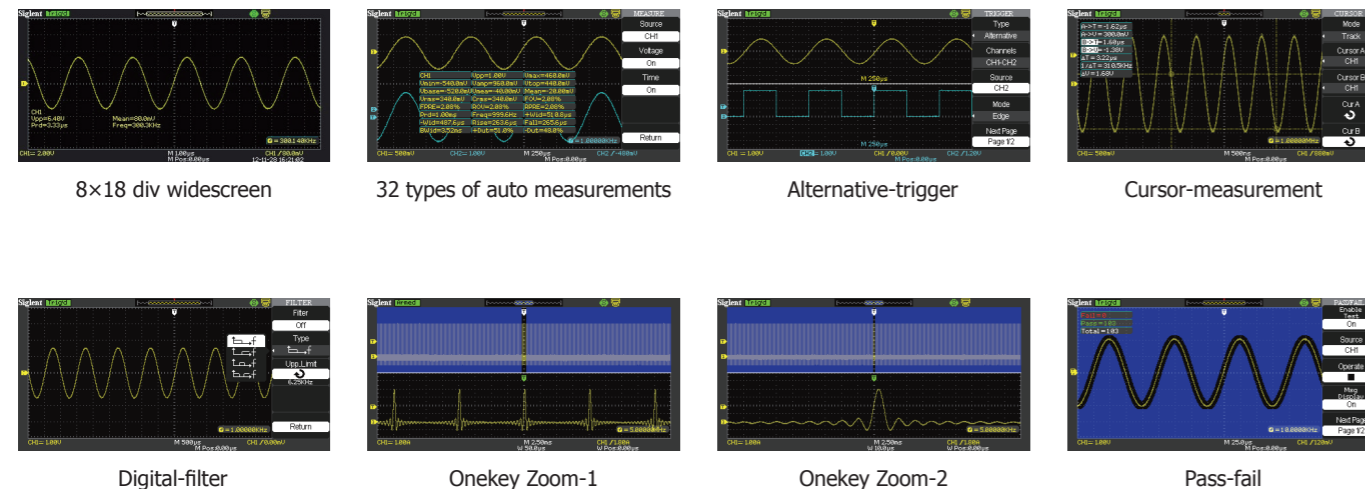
Siglent T'D
CH1
Vpp=6.40V
Prd=3.33μs
Mean=80.0mV
Freq=300.3KHz
300.140KHz
CH1= 2.00V
M 1.00μs
M Pos:0.00μs
CH1 /80.0mV
12-11-28 16:21:02

8×18 div widescreen

Siglent T'D
MEASURE
Source
CH1
Voltage
On
Time
On
Return
CH1
Upp=1.00V
Umax=460.0mV
Uamp=540.0mV
Uamp=960.0mV
Utop=440.0mV
Ubase=-520.0mV
Uavg=-40.00mV
Mean=-20.00mV
Urms=340.0mV
Crms=340.0mV
FOV=2.08%
FPRE=2.08%
ROV=2.08%
RPRE=2.08%
Prd=1.00ms
Freq=999.6Hz
+Wid=51.0μs
-Wid=487.6μs
Rise=263.6μs
Fall=265.6μs
BWid=3.52ms
+Dut=51.0%
-Dut=48.8%
1.00000KHz
CH1= 500mV
CH2= 1.00V
M 250μs
M Pos:0.00μs
CH2 /-400mV

32 types of auto measurements

Siglent T'D
TRIGGER
Type
Alternative
Channels
CH1-CH2
Source
CH2
Mode
Edge
Next Page
Page 1/2
M 250μs
M 250μs
CH1= 1.00V
CH2= 1.00V
CH1 /0.00V
CH2 /120mV
M Pos:0.00μs

Alternative-trigger

Siglent T'D
CURSOR
Mode
Track
Cursor A
CH1
Cursor B
CH1
Cur A
Cur B
A->T=-1.62μs
A->V=300.0mV
B->T=1.60μs
B->V=-1.30V
ΔT=3.22μs
1/ΔT=310.5KHz
ΔV=1.60V
1.00000MHz
CH1= 500mV
M 500ns
CH1 /500mV

Cursor-measurement

Siglent T'D
FILTER
Filter
Off
Type
Upp.Limit
6.25KHz
Return
1.00000KHz
CH1= 100V
M 500μs
CH1 /0.00mV

Digital-filter

Siglent Armed
CH1= 100A
M 250ms
W 50.0μs
CH1 /100A
W Pos:0.00μs
5.00000KHz

Onekey Zoom-1

Siglent T'D
CH1= 100A
M 250ms
W 10.0μs
CH1 /100A
W Pos:0.00μs
5.00000KHz

Onekey Zoom-2

Siglent T'D
PASSFAIL
Enable Test
On
Source
CH1
Operate
Msg Display
On
Next Page
Page 1/2
Failed=0
Pass=183
Total=183
10.0000KHz
CH1= 100V
M 25.0μs
M Pos:0.00μs
CH1 /120mV

Pass-fail